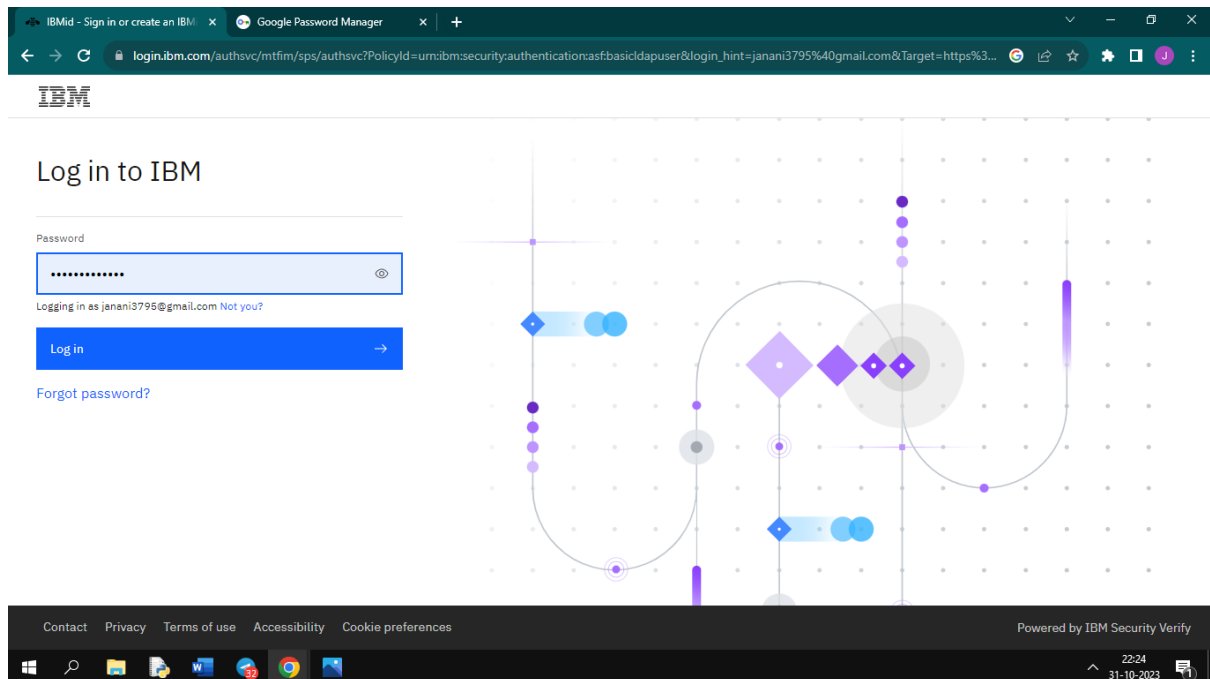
IBMid - Sign in or create an IBM ×
Google Password Manager ×
+

login.ibm.com/authsvc/mtfim/sps/authsvc?PolicyId=urn:ibm:security:authentication:asf:basicldapuser&login_hint=janani3795%40gmail.com&Target=https%3...

J

IBM

Log in to IBM

Password

•••••••••••••

Logging in as janani3795@gmail.com Not you?

Log in →

Forgot password?

Contact Privacy Terms of use Accessibility Cookie preferences

Powered by IBM Security Verify

32

22:24
31-10-2023

1